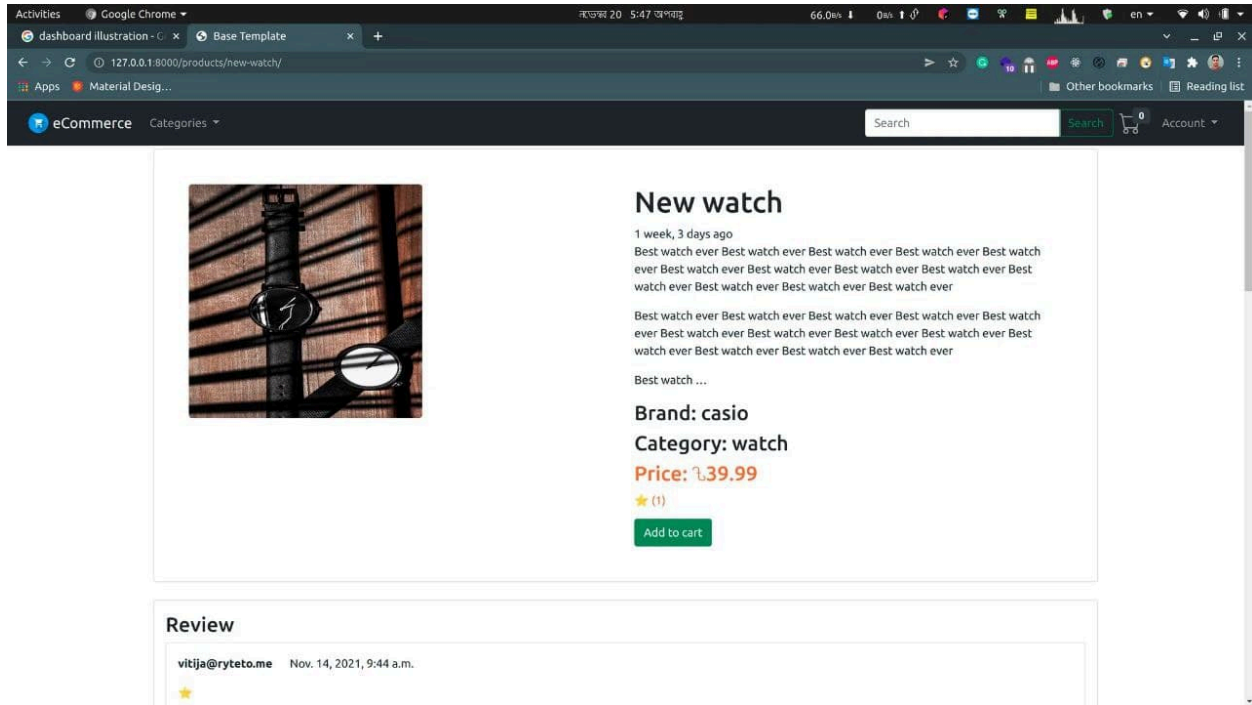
Activities Google Chrome ▾ নভেম্বর 20 5:47 অপরাহ্ণ 66.0 en ▾

dashboard illustration - × Base Template × +

127.0.0.1:8000/products/new-watch/

Apps Material Desig... Other bookmarks Reading list

eCommerce Categories ▾ Search Search 0 Account ▾

New watch

1 week, 3 days ago

Best watch ever Best watch ever Best watch ever Best watch ever Best watch ever Best watch ever Best watch ever Best watch ever Best watch ever Best watch ever Best watch ever Best watch ever Best watch ever

Best watch ever Best watch ever Best watch ever Best watch ever Best watch ever Best watch ever Best watch ever Best watch ever Best watch ever Best watch ever Best watch ever Best watch ever Best watch ever

Best watch ...

Brand: casio

Category: watch

Price: ৳39.99

(1)

Add to cart

Review

vitija@ryteto.me Nov. 14, 2021, 9:44 a.m.